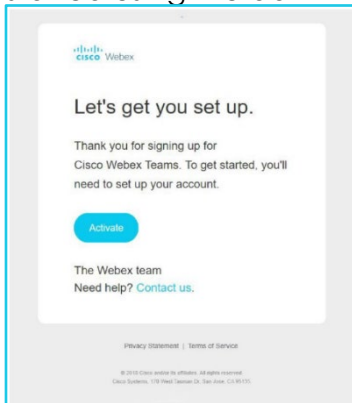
cisco Webex

Let's get you set up.

Thank you for signing up for Cisco Webex Teams. To get started, you'll need to set up your account.

Activate

The Webex team
Need help? Contact us.

Privacy Statement | Terms of Service

© 2018 Cisco and/or its affiliates. All rights reserved.
Cisco Systems, 170 West Tasman Dr, San Jose, CA 95134